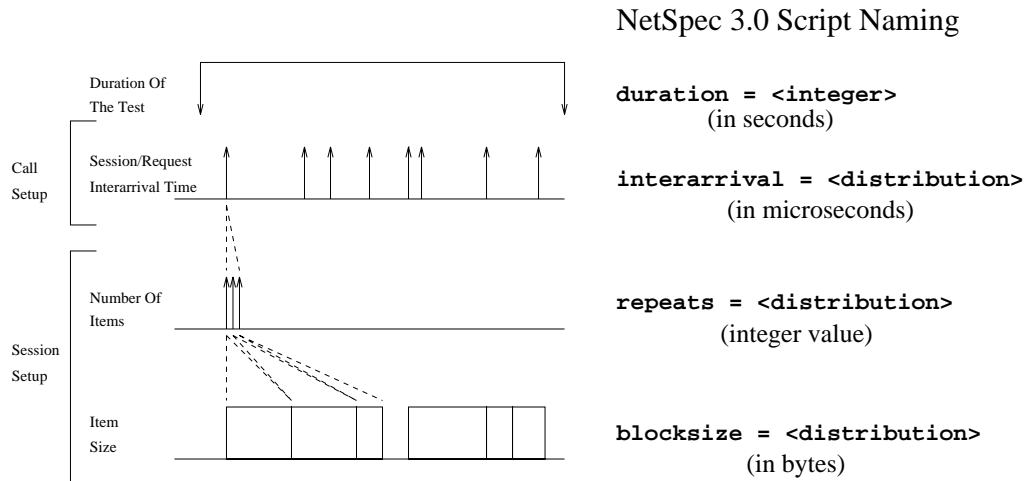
NetSpec 3.0 Script Naming

Duration Of The Test

duration = <integer>
(in seconds)

Call Setup

Session/Request Interarrival Time

interarrival = <distribution>
(in microseconds)

Number Of Items

repeats = <distribution>
(integer value)

Session Setup

Item Size

blocksize = <distribution>
(in bytes)